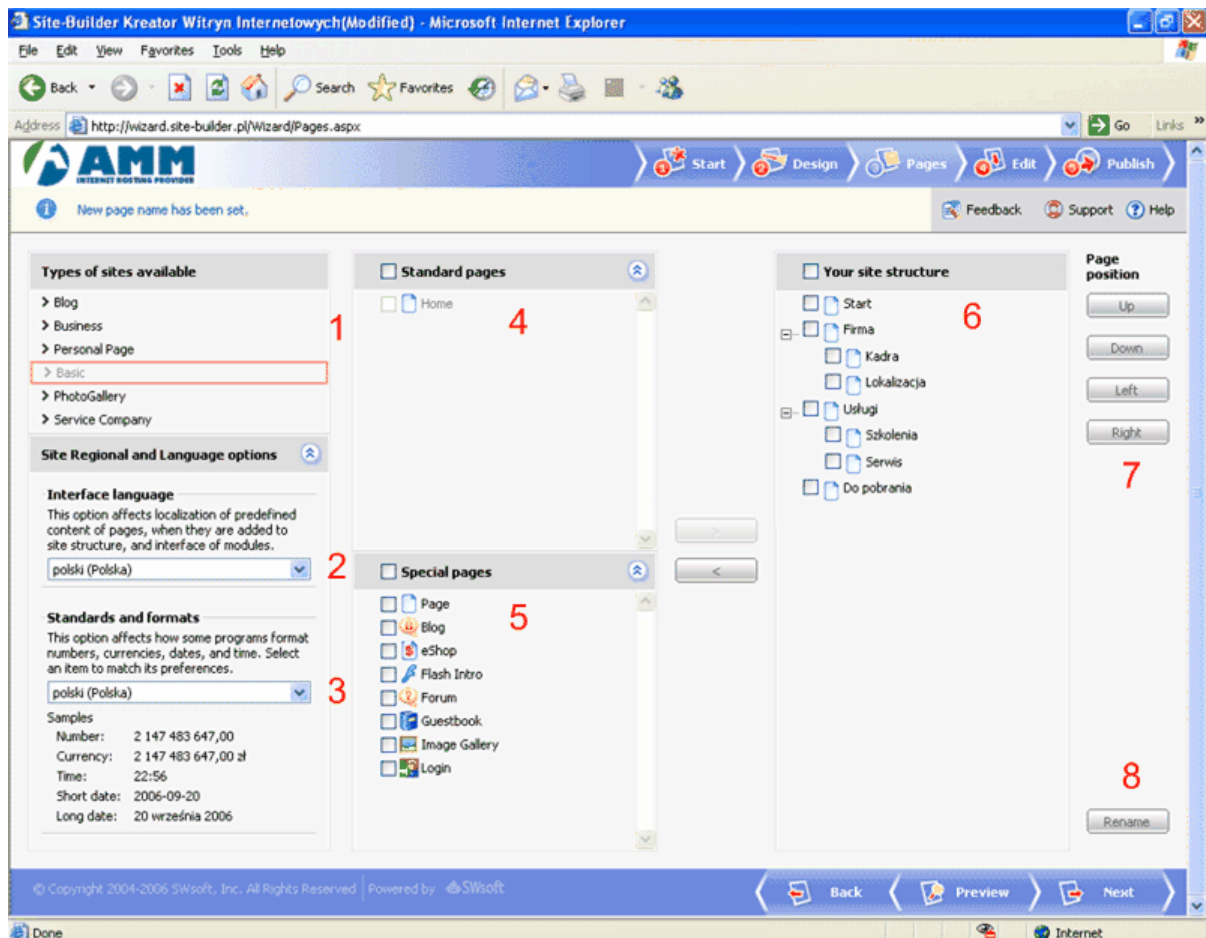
Site-Builder Kreator Witryn Internetowych(Modified) - Microsoft Internet Explorer

File Edit View Favorites Tools Help

Back Search Favorites

Address http://wizard.site-builder.pl/Wizard/Pages.aspx Go Links »

AMM INTERNET HOSTING PROVIDER

Start Design Pages Edit Publish

New page name has been set.

Feedback Support Help

Types of sites available
> Blog
> Business
> Personal Page
> Basic
> PhotoGallery
> Service Company

1

Site Regional and Language options

Interface language
This option affects localization of predefined content of pages, when they are added to site structure, and interface of modules.

polski (Polska)

2

Standards and formats
This option affects how some programs format numbers, currencies, dates, and time. Select an item to match its preferences.

polski (Polska)

3

Samples
Number: 2 147 483 647,00
Currency: 2 147 483 647,00 zł
Time: 22:56
Short date: 2006-09-20
Long date: 20 września 2006

Standard pages
Home

4

>
<

Special pages
Page
Blog
eShop
Flash Intro
Forum
Guestbook
Image Gallery
Login

5

Your site structure
Start
Firma
Kadra
Lokalizacja
Usługi
Szkolenia
Serwis
Do pobrania

6

Page position
Up
Down
Left
Right

7

8

Rename

© Copyright 2004-2006 SWsoft, Inc. All Rights Reserved Powered by SWsoft

Back Preview Next

Done Internet